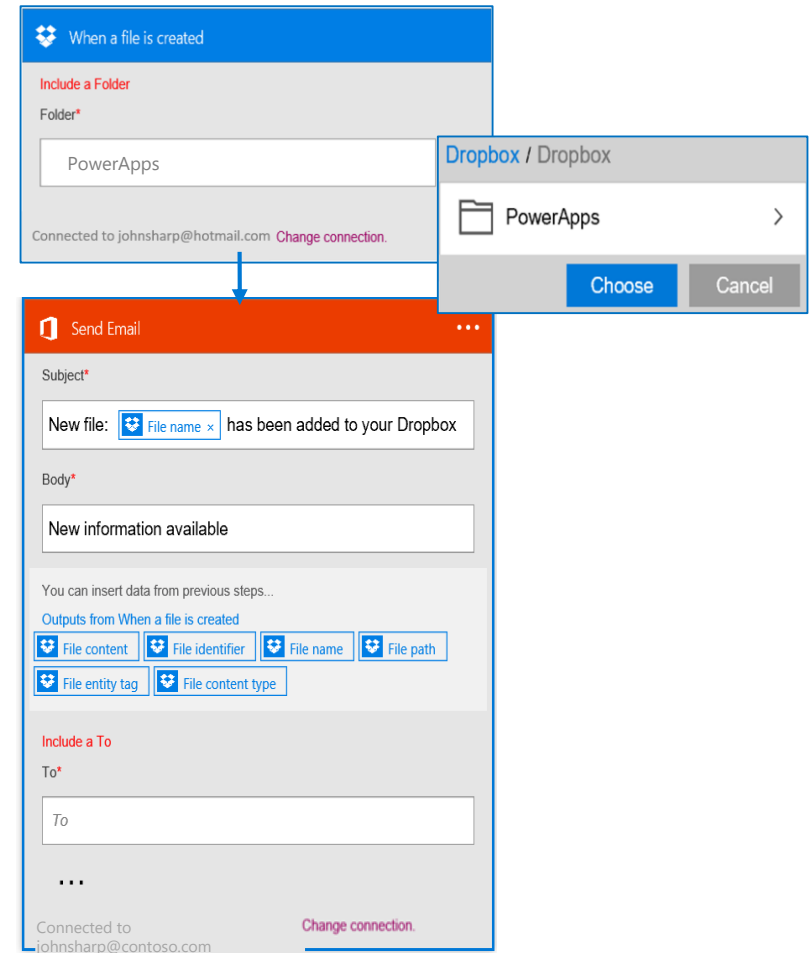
When a file is created

Include a Folder

Folder*

PowerApps

Connected to johnsharp@hotmail.com Change connection.

Dropbox / Dropbox

PowerApps

Choose Cancel

Send Email ...

Subject*

New file: File name × has been added to your Dropbox

Body*

New information available

You can insert data from previous steps...

Outputs from When a file is created

File content File identifier File name File path

File entity tag File content type

Include a To

To*

To

...

Connected to johnsharp@contoso.com Change connection.